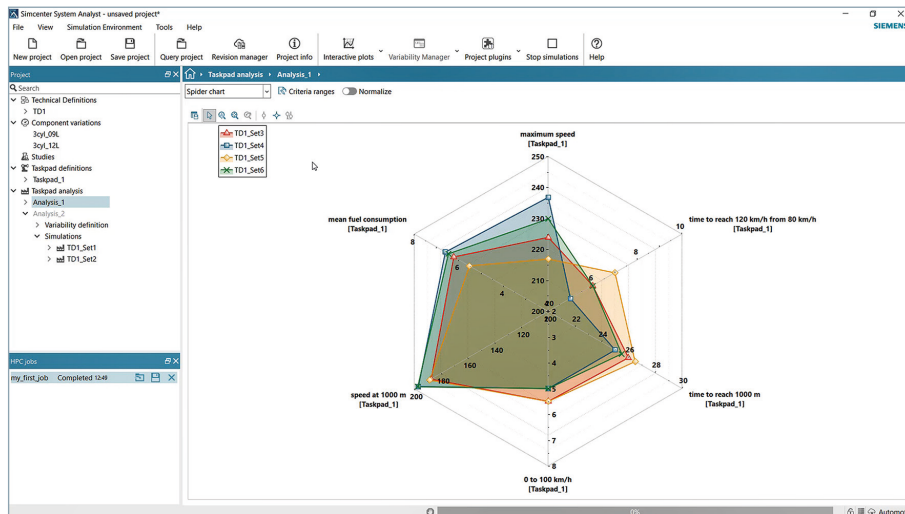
Simcenter System Analyst - unsaved project*

File View Simulation Environment Tools Help

SIEMENS

New project Open project Save project Query project Revision manager Project info Interactive plots Variability Manager Project plugins Stop simulations Help

Project

Search

Technical Definitions
TD1
Component variations
3cyl_09L
3cyl_12L
Studies
Taskpad definitions
Taskpad_1
Taskpad analysis
Analysis_1
Analysis_2
Variability definition
Simulations
TD1_Set1
TD1_Set2

HPC jobs

my_first_job Completed 12:49

Taskpad analysis › Analysis_1 ›

Spider chart

Criteria ranges Normalize

TD1_Set3
TD1_Set4
TD1_Set5
TD1_Set6

maximum speed
[Taskpad_1]

250
240
230
220
210
200

time to reach 120 km/h from 80 km/h
[Taskpad_1]

10
8
6
4
2

time to reach 1000 m
[Taskpad_1]

30
28
26
24
22
20

0 to 100 km/h
[Taskpad_1]

8
7
6
5
4
3

speed at 1000 m
[Taskpad_1]

200
180
160
140
120

mean fuel consumption
[Taskpad_1]

8
6
4

Automo